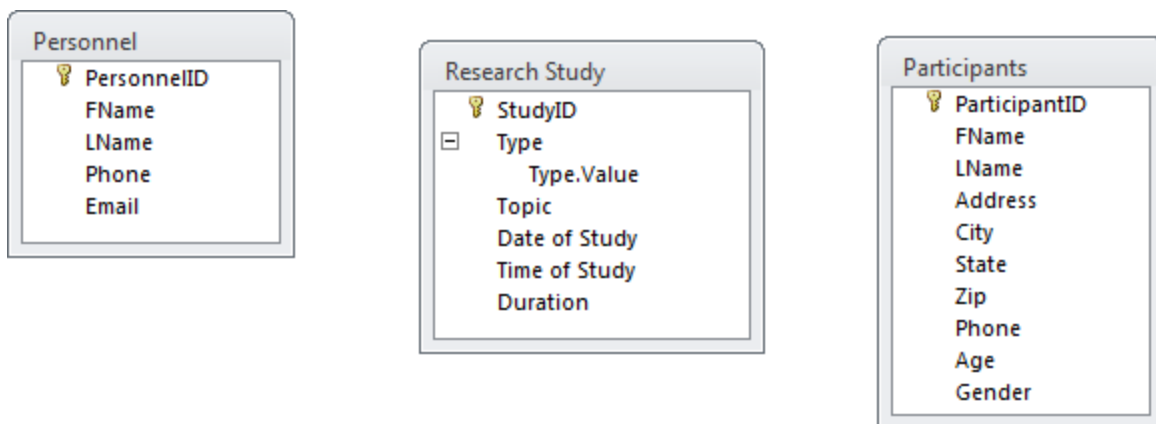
Personnel
PersonnelID
FName
LName
Phone
Email

Research Study
StudyID
Type
Type.Value
Topic
Date of Study
Time of Study
Duration

Participants
ParticipantID
FName
LName
Address
City
State
Zip
Phone
Age
Gender